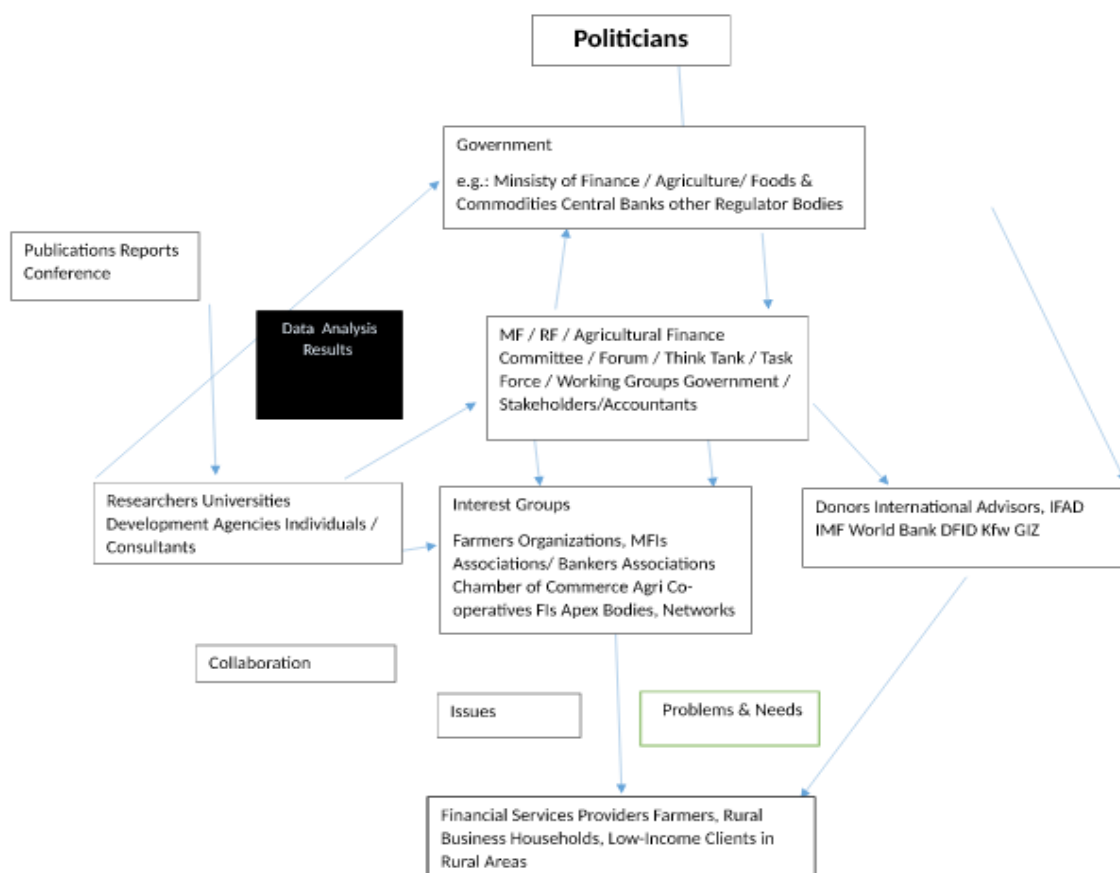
Politicians

Government

e.g.: Minsisty of Finance / Agriculture/ Foods & Commodities Central Banks other Regulator Bodies

Publications Reports Conference

Data Analysis Results

MF / RF / Agricultural Finance Committee / Forum / Think Tank / Task Force / Working Groups Government / Stakeholders/Accountants

Researchers Universities Development Agencies Individuals / Consultants

Interest Groups

Farmers Organizations, MFIs Associations/ Bankers Associations Chamber of Commerce Agri Cooperatives FIs Apex Bodies, Networks

Donors International Advisors, IFAD IMF World Bank DFID Kfw GIZ

Collaboration

Issues

Problems & Needs

Financial Services Providers Farmers, Rural Business Households, Low-Income Clients in Rural Areas